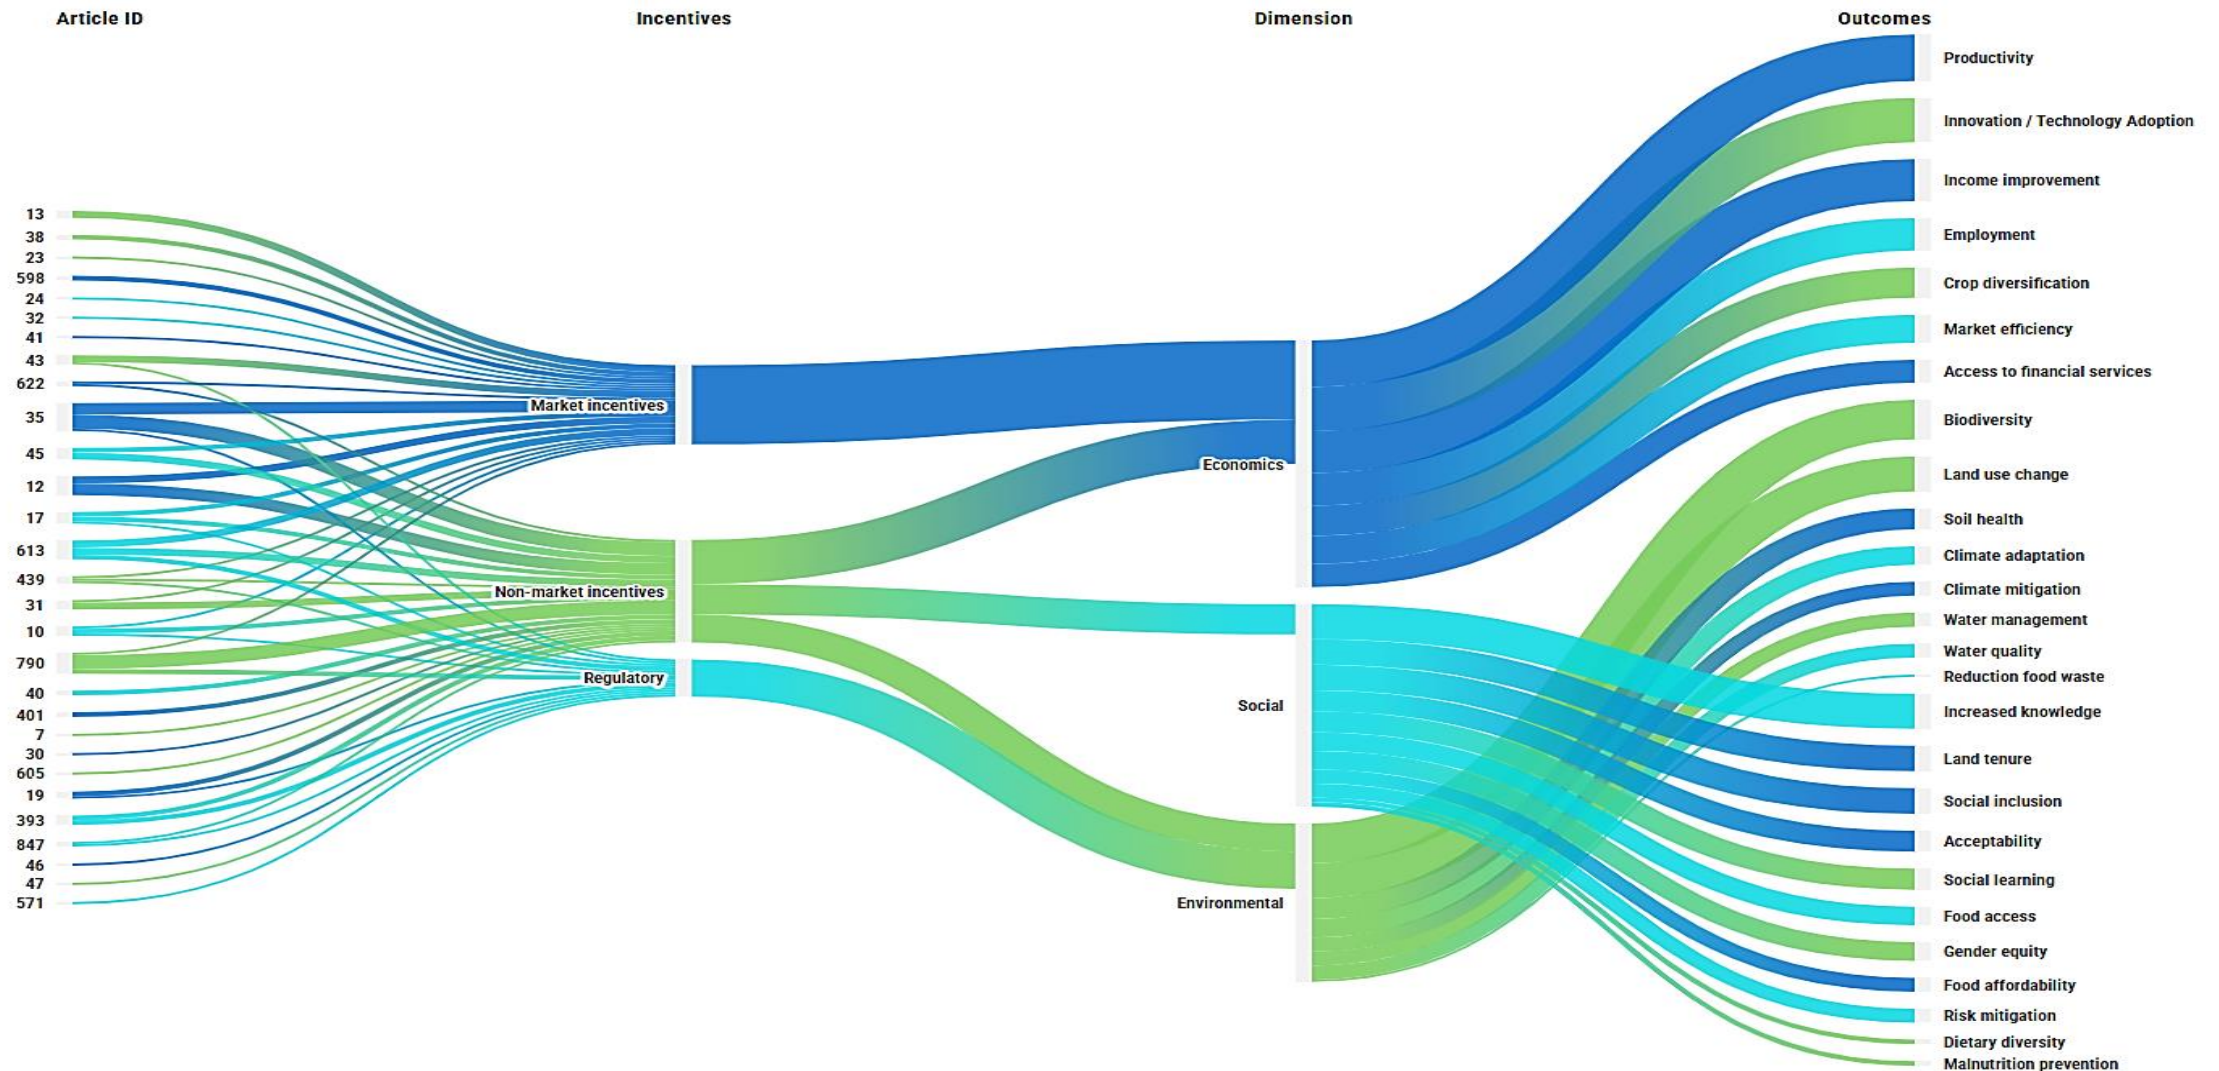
Article ID

Incentives

Dimension

Outcomes

13
38
23
598
24
32
41
43
622
35
45
12
17
613
439
31
10
790
40
401
7
30
605
19
393
847
46
47
571

Market incentives
Non-market incentives
Regulatory

Economics
Social
Environmental

Productivity
Innovation / Technology Adoption
Income improvement
Employment
Crop diversification
Market efficiency
Access to financial services
Biodiversity
Land use change
Soil health
Climate adaptation
Climate mitigation
Water management
Water quality
Reduction food waste
Increased knowledge
Land tenure
Social inclusion
Acceptability
Social learning
Food access
Gender equity
Food affordability
Risk mitigation
Dietary diversity
Malnutrition prevention